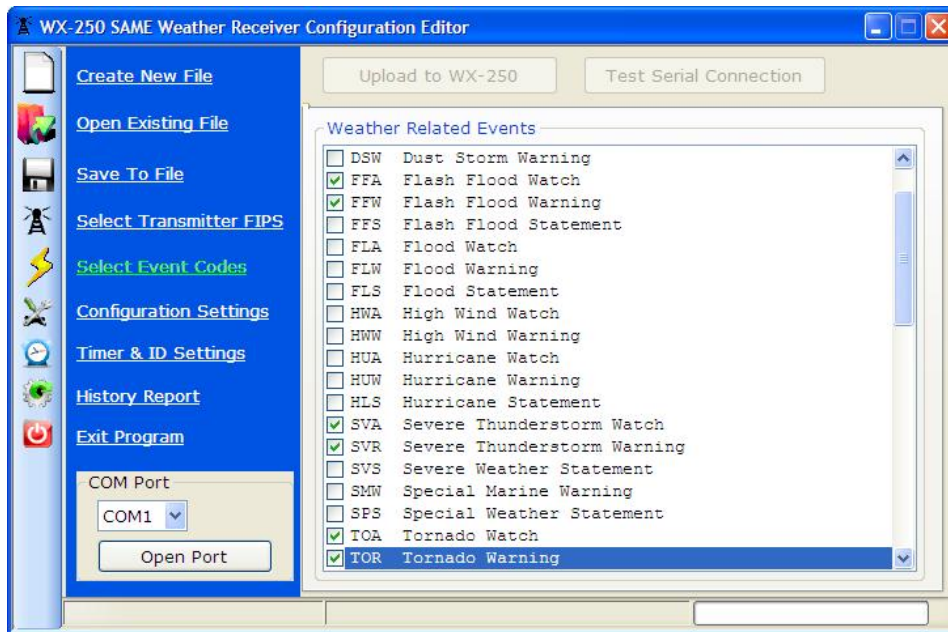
WX-250 SAME Weather Receiver Configuration Editor

Create New File
Open Existing File
Save To File
Select Transmitter FIPS
Select Event Codes
Configuration Settings
Timer & ID Settings
History Report
Exit Program

COM Port
COM1
Open Port

Upload to WX-250
Test Serial Connection

Weather Related Events
DSW Dust Storm Warning
FFA Flash Flood Watch
FFW Flash Flood Warning
FFS Flash Flood Statement
FLA Flood Watch
FLW Flood Warning
FLS Flood Statement
HWA High Wind Watch
HWW High Wind Warning
HUA Hurricane Watch
HUW Hurricane Warning
HLS Hurricane Statement
SVA Severe Thunderstorm Watch
SVR Severe Thunderstorm Warning
SVS Severe Weather Statement
SMW Special Marine Warning
SPS Special Weather Statement
TOA Tornado Watch
TOR Tornado Warning